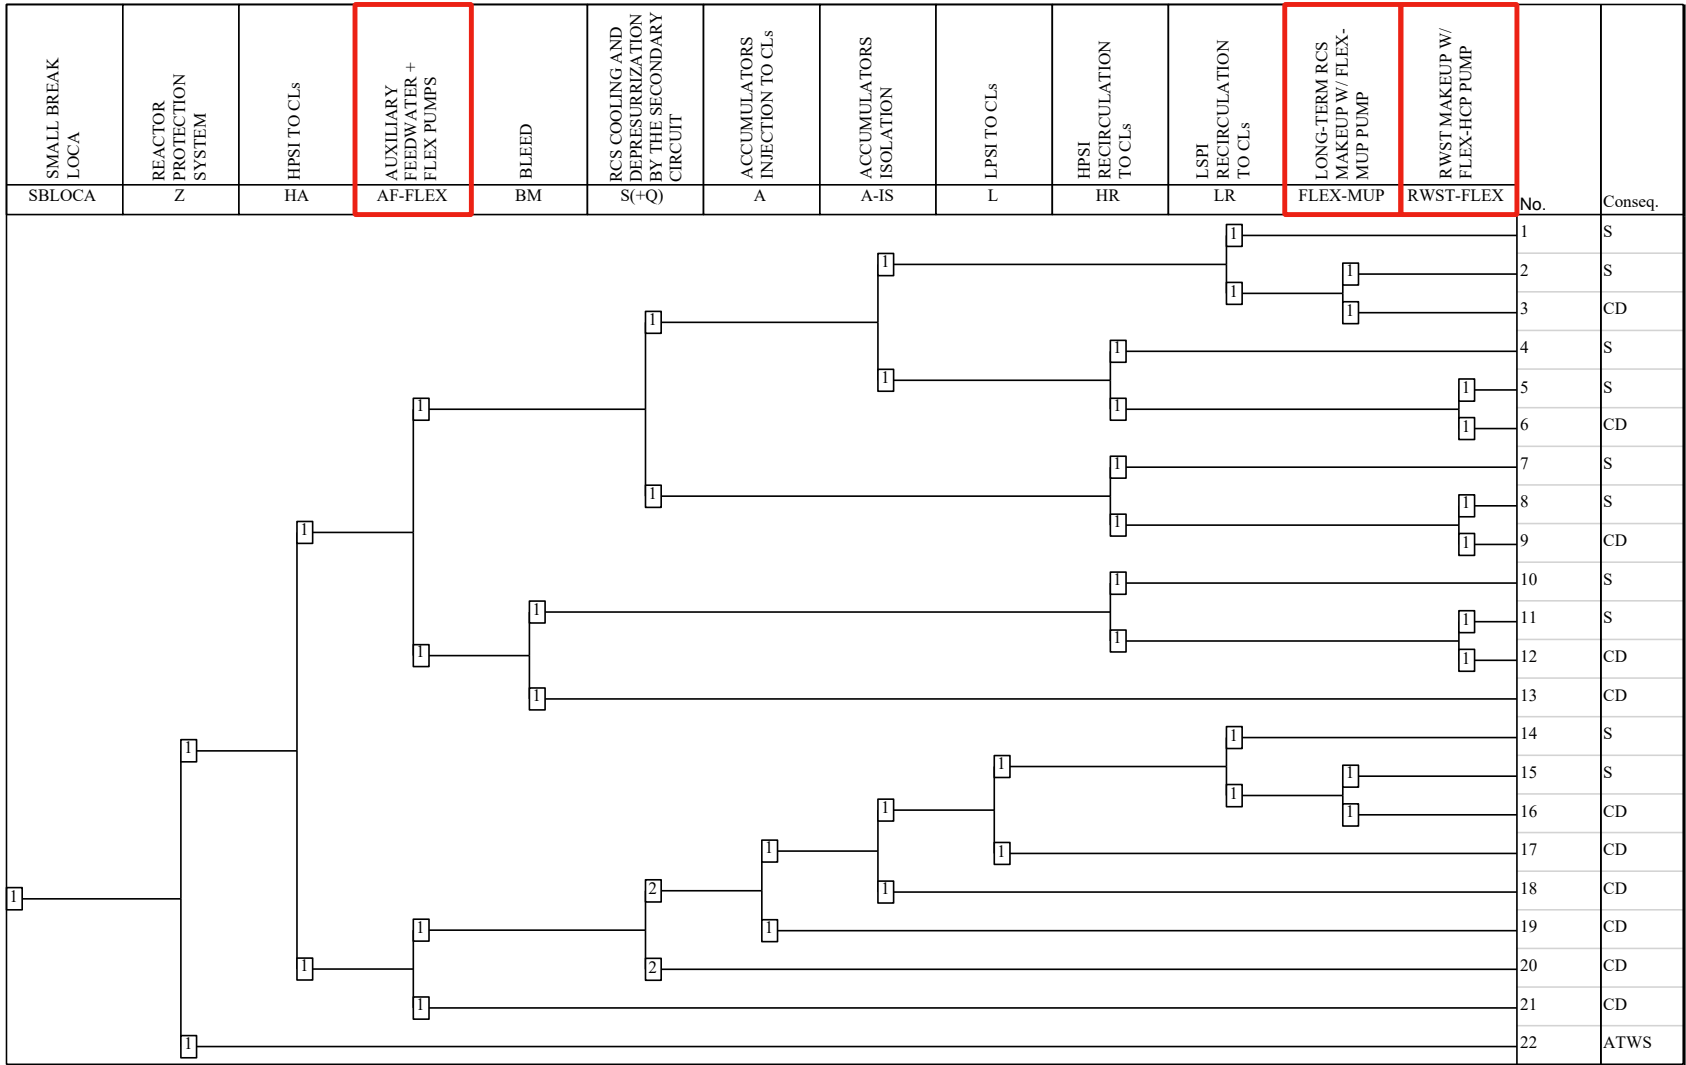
| SMALL BREAK LOCA | REACTOR PROTECTION SYSTEM | HPSI TO CLs | AUXILIARY FEEDWATER + FLEX PUMPS | BLEED | RCS COOLING AND DEPRESURRIZATION BY THE SECONDARY CIRCUIT | ACCUMULATORS INJECTION TO CLs | ACCUMULATORS ISOLATION | LPSI TO CLs | HPSI RECIRCULATION TO CLs | LSPI RECIRCULATION TO CLs | LONG-TERM RCS MAKEUP W/ FLEX-MUP PUMP | RWST MAKEUP W/ FLEX-HCP PUMP | | |
|---|---|---|---|---|---|---|---|---|---|---|---|---|---|---|
| SBLOCA | Z | HA | AF-FLEX | BM | S(+Q) | A | A-IS | L | HR | LR | FLEX-MUP | RWST-FLEX | No. | Conseq. |

| No. | Conseq. |
|---|---|
| 1 | S |
| 2 | S |
| 3 | CD |
| 4 | S |
| 5 | S |
| 6 | CD |
| 7 | S |
| 8 | S |
| 9 | CD |
| 10 | S |
| 11 | S |
| 12 | CD |
| 13 | CD |
| 14 | S |
| 15 | S |
| 16 | CD |
| 17 | CD |
| 18 | CD |
| 19 | CD |
| 20 | CD |
| 21 | CD |
| 22 | ATWS |

1 1 1 1 1 1 1 1 1 1 1 1 1 1 1 1 1 1 1 1 1 1 1 1 1 1 1 1 1 1 1 1 1 1 1 1 1 2 2 1 1 1 1 1 1 1